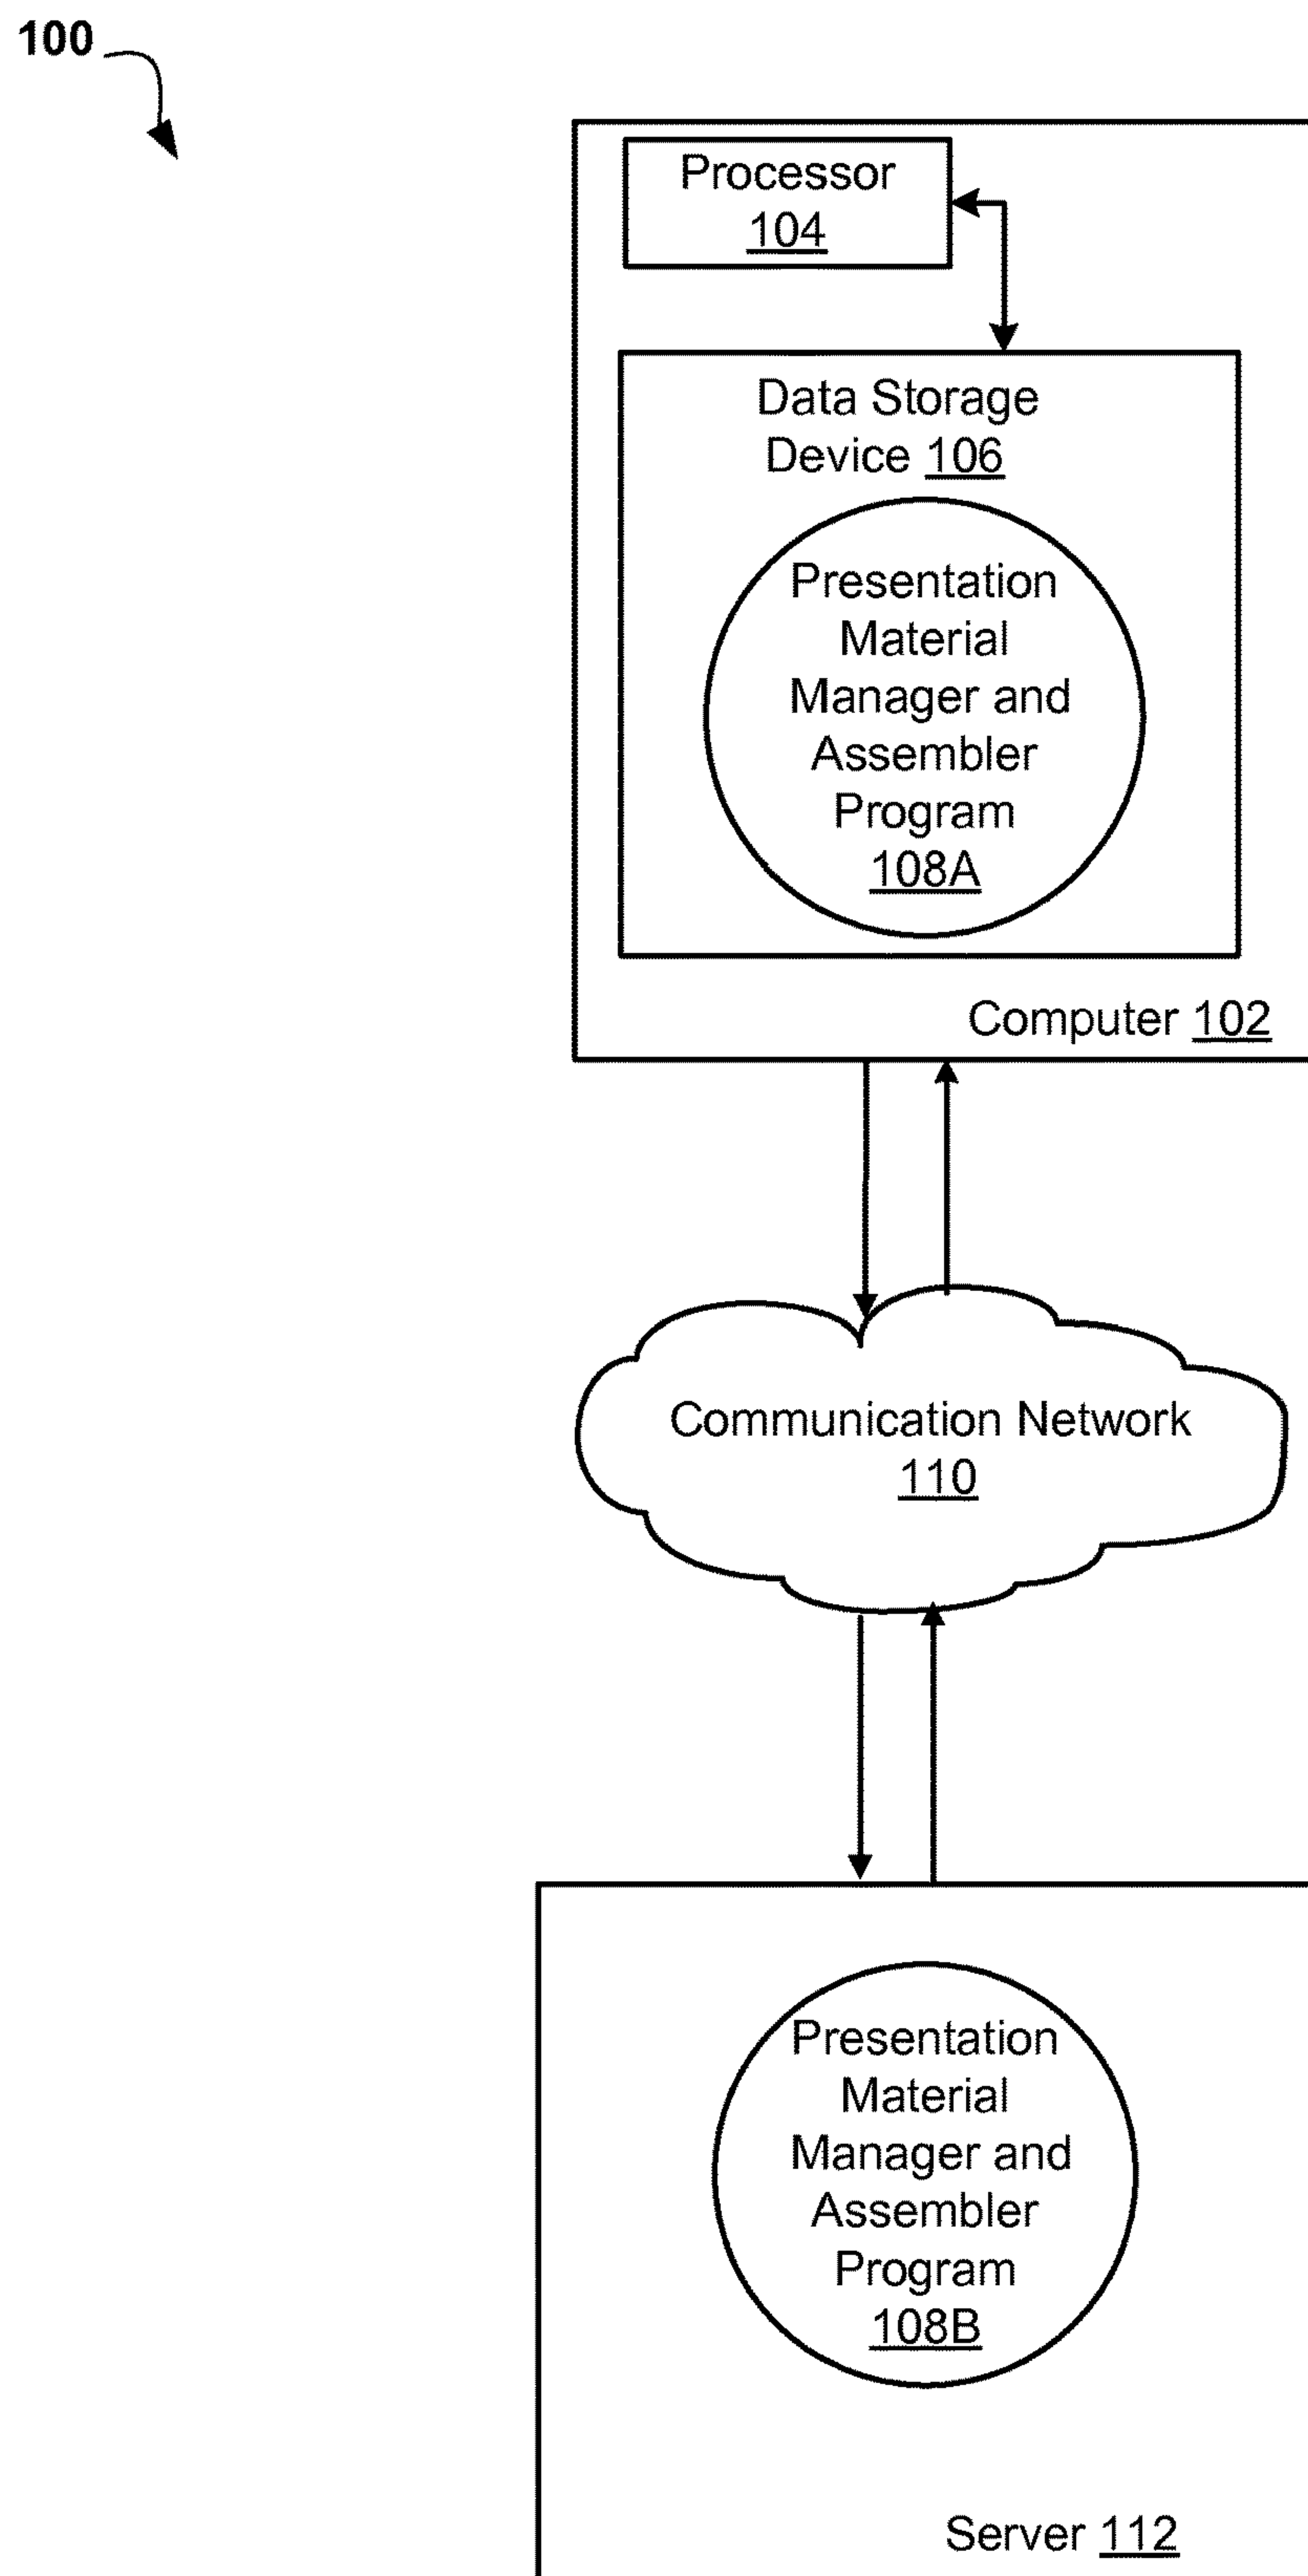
100

Processor 104

Data Storage Device 106

Presentation Material Manager and Assembler Program 108A

Computer 102

Communication Network 110

Presentation Material Manager and Assembler Program 108B

Server 112